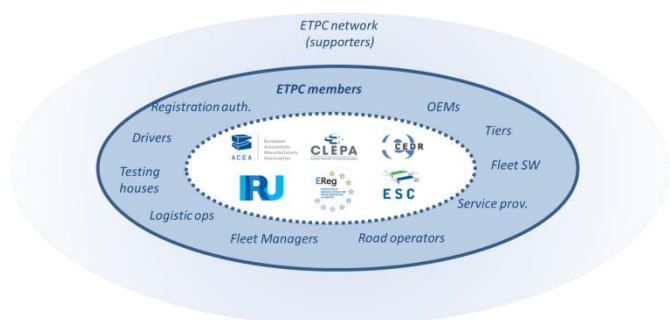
ETPC network
(supporters)

ETPC members

Registration auth.
OEMs
Drivers
Tiers
Testing houses
Fleet SW
Logistic ops
Service prov.
Fleet Managers
Road operators

ACEA European Automobile Manufacturers Association
CLEPA
CEDR
IRU
EReg
ESC